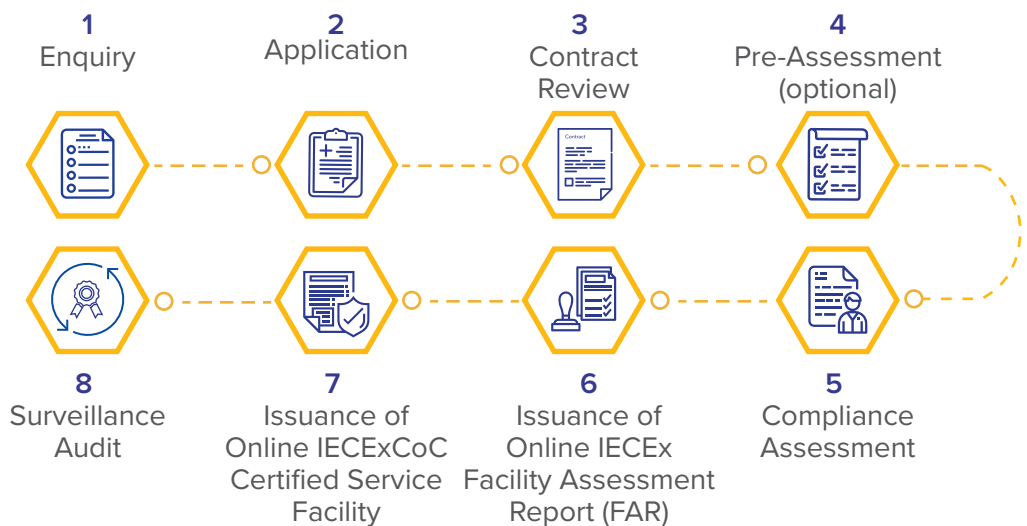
1
Enquiry

2
Application

3
Contract Review

4
Pre-Assessment (optional)

Contract

5
Compliance Assessment

6
Issuance of Online IECEx Facility Assessment Report (FAR)

7
Issuance of Online IECExCoC Certified Service Facility

8
Surveillance Audit